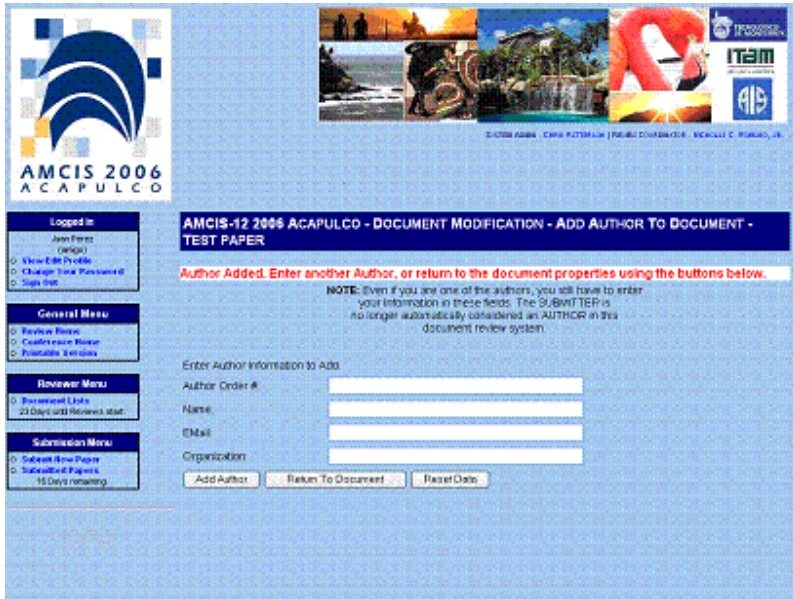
AMCIS 2006
ACAPULCO

ITAM

AIS

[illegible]

Logged In
Juan Perez
(wrige)
View/Edit Profile
Change Your Password
Sign Out

General Menu
Review Home
Conference Home
Printable Versions

Reviewer Menu
Document Lists
23 Days until Reviews start.

Submission Menu
Submit New Paper
Submitted Papers
15 Days remaining.

AMCIS-12 2006 ACAPULCO - DOCUMENT MODIFICATION - ADD AUTHOR TO DOCUMENT - TEST PAPER

Author Added. Enter another Author, or return to the document properties using the buttons below.

NOTE: Even if you are one of the authors, you still have to enter your information in these fields. The SUBMITTER is no longer automatically considered an AUTHOR in this document review system.

Enter Author Information to Add.
Author Order #
Name
EMail
Organization

Add Author
Return To Document
Reset Data